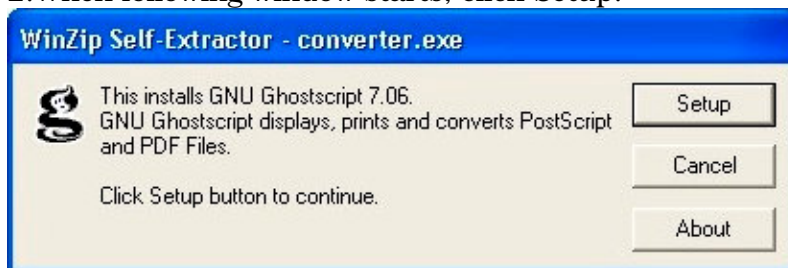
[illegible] following window starts, click Setup.

WinZip Self-Extractor - converter.exe

This installs GNU Ghostscript 7.06.
GNU Ghostscript displays, prints and converts PostScript and PDF Files.

Click Setup button to continue.

Setup

Cancel

About